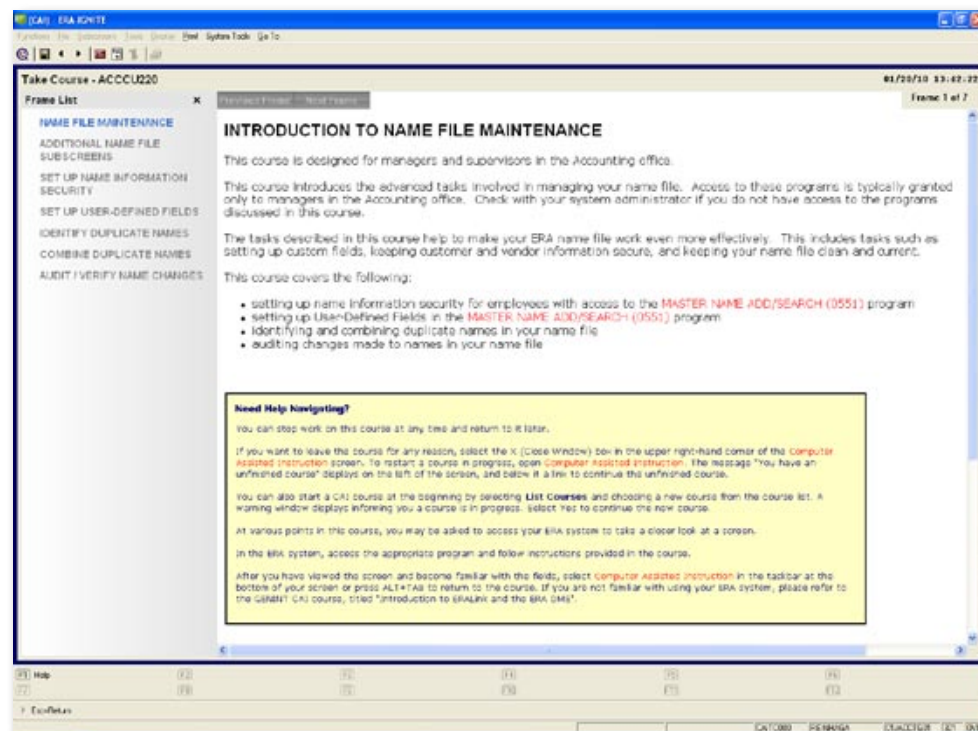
[CAI] - ERA IGNITE

Function File Supervisors Tools Course Reset System Tools Go To

Take Course - ACCCU220

01/20/10 13:42:22

Frame List

Previous Frame Next Frame

Frame 1 of 7

NAME FILE MAINTENANCE

ADDITIONAL NAME FILE SUBSCREENS

SET UP NAME INFORMATION SECURITY

SET UP USER-DEFINED FIELDS

IDENTIFY DUPLICATE NAMES

COMBINE DUPLICATE NAMES

AUDIT / VERIFY NAME CHANGES

INTRODUCTION TO NAME FILE MAINTENANCE

This course is designed for managers and supervisors in the Accounting office.

This course introduces the advanced tasks involved in managing your name file. Access to these programs is typically granted only to managers in the Accounting office. Check with your system administrator if you do not have access to the programs discussed in this course.

The tasks described in this course help to make your ERA name file work even more effectively. This includes tasks such as setting up custom fields, keeping customer and vendor information secure, and keeping your name file clean and current.

This course covers the following:

- setting up name information security for employees with access to the MASTER NAME ADD/SEARCH (0551) program
- setting up User-Defined Fields in the MASTER NAME ADD/SEARCH (0551) program
- identifying and combining duplicate names in your name file
- auditing changes made to names in your name file

Need Help Navigating?

You can stop work on this course at any time and return to it later.

If you want to leave the course for any reason, select the X (Close Window) box in the upper right-hand corner of the Computer Assisted Instruction screen. To restart a course in progress, open Computer Assisted Instruction. The message "You have an unfinished course" displays on the left of the screen, and below it a link to continue the unfinished course.

You can also start a CAI course at the beginning by selecting List Courses and choosing a new course from the course list. A warning window displays informing you a course is in progress. Select Yes to continue the new course.

At various points in this course, you may be asked to access your ERA system to take a closer look at a screen.

In the ERA system, access the appropriate program and follow instructions provided in the course.

After you have viewed the screen and become familiar with the fields, select Computer Assisted Instruction in the taskbar at the bottom of your screen or press ALT+TAB to return to the course. If you are not familiar with using your ERA system, please refer to the GENINT CAI course, titled "Introduction to ERALink and the ERA DMS".

F1 Help F2 F3 F4 F5 F6
F7 F8 F9 F10 F11 F12

Exit/Return

CAT000 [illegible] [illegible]